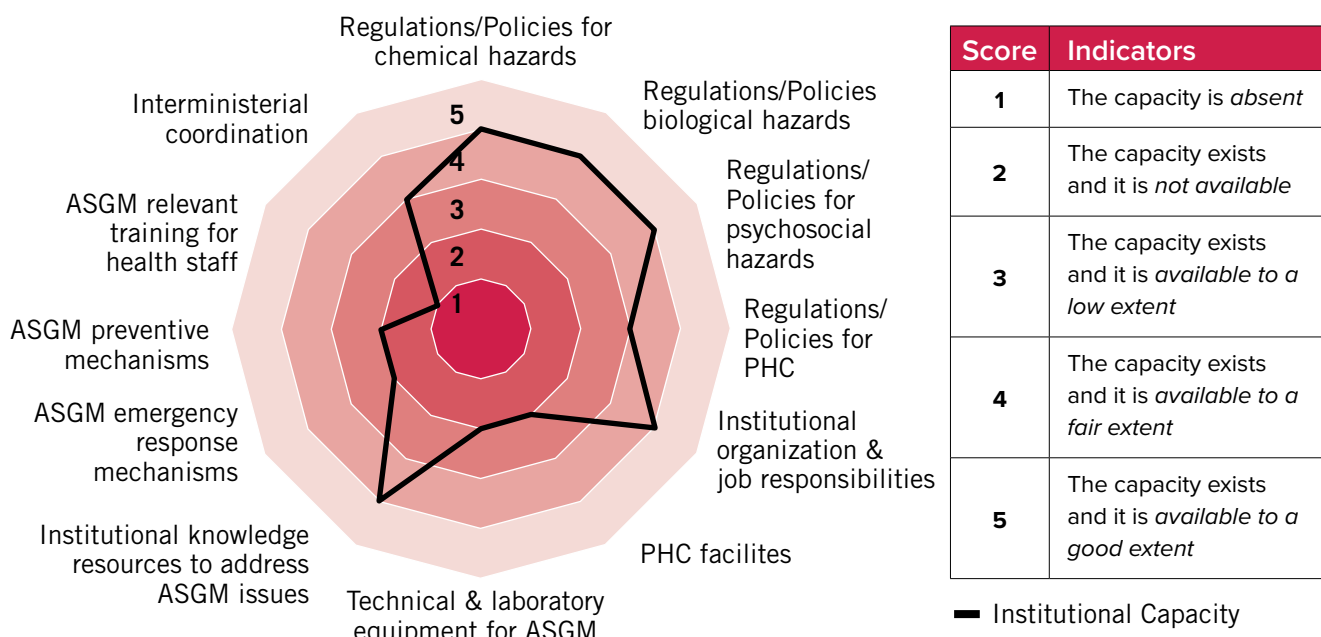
Regulations/Policies for chemical hazards

Regulations/Policies biological hazards

Regulations/ Policies for psychosocial hazards

Regulations/ Policies for PHC

Institutional organization & job responsibilities

PHC facilites

Technical & laboratory equipment for ASGM

Institutional knowledge resources to address ASGM issues

ASGM emergency response mechanisms

ASGM preventive mechanisms

ASGM relevant training for health staff

Interministerial coordination

5
4
3
2
1

| Score | Indicators |
|---|---|
| 1 | The capacity is *absent* |
| 2 | The capacity exists and it is *not available* |
| 3 | The capacity exists and it is *available to a low extent* |
| 4 | The capacity exists and it is *available to a fair extent* |
| 5 | The capacity exists and it is *available to a good extent* |

Institutional Capacity